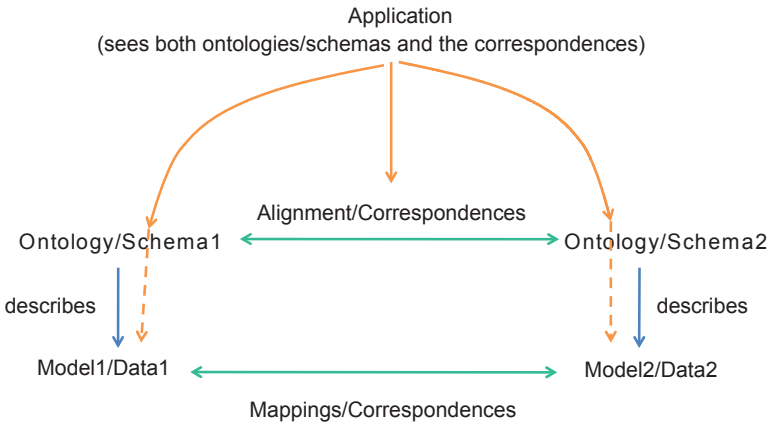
Application
(sees both ontologies/schemas and the correspondences)

Alignment/Correspondences

Ontology/Schema1

Ontology/Schema2

describes

describes

Model1/Data1

Model2/Data2

Mappings/Correspondences